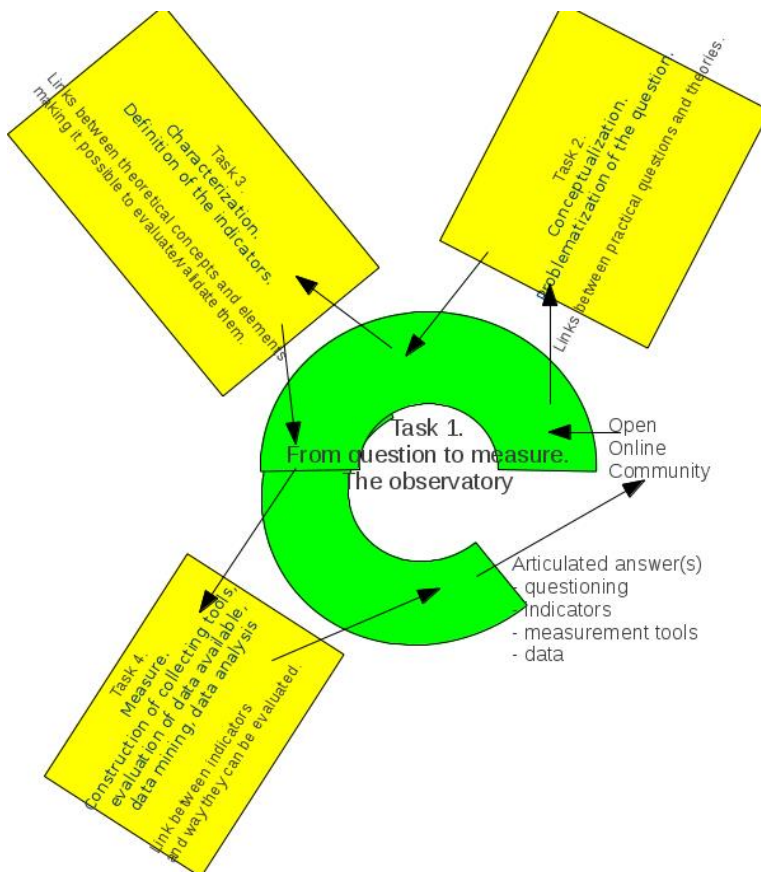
Task 3.
Characterization.
Definition of the indicators.
Links between theoretical concepts and elements making it possible to evaluate/validate them.

Task 2.
Conceptualization.
Problematization of the question.
Links between practical questions and theories.

Task 1.
From question to measure.
The observatory

Open
Online
Community

Task 4.
Measure.
Construction of collecting tools, evaluation of data available, data mining, data analysis
Link between indicators and way they can be evaluated.

Articulated answer(s)
- questioning
- indicators
- measurement tools
- data